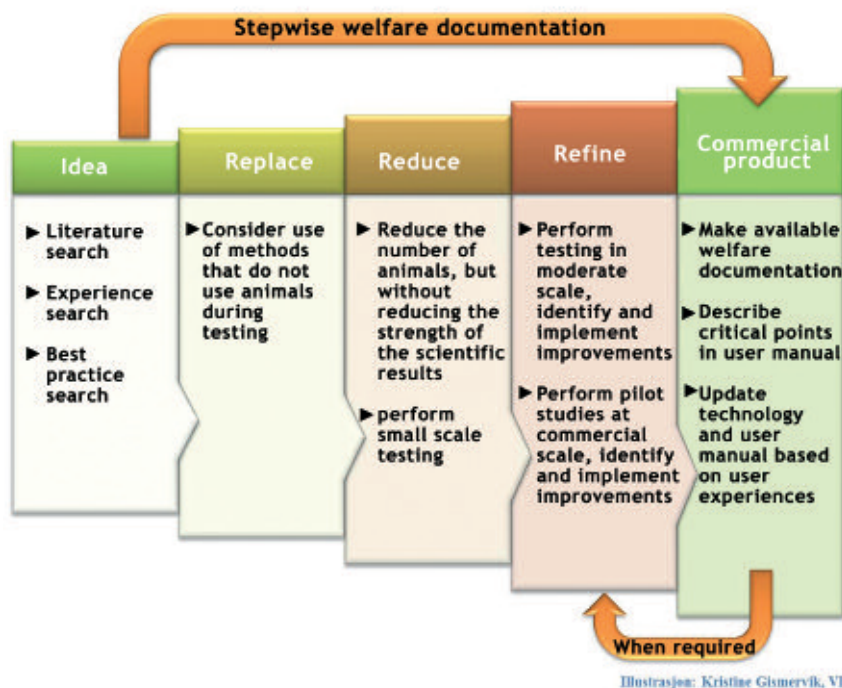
Stepwise welfare documentation

Idea

► Literature search

► Experience search

► Best practice search

Replace

► Consider use of methods that do not use animals during testing

Reduce

► Reduce the number of animals, but without reducing the strength of the scientific results

► perform small scale testing

Refine

► Perform testing in moderate scale, identify and implement improvements

► Perform pilot studies at commercial scale, identify and implement improvements

Commercial product

► Make available welfare documentation

► Describe critical points in user manual

► Update technology and user manual based on user experiences

When required

Illustrasjon: Kristine Gismervik, VI